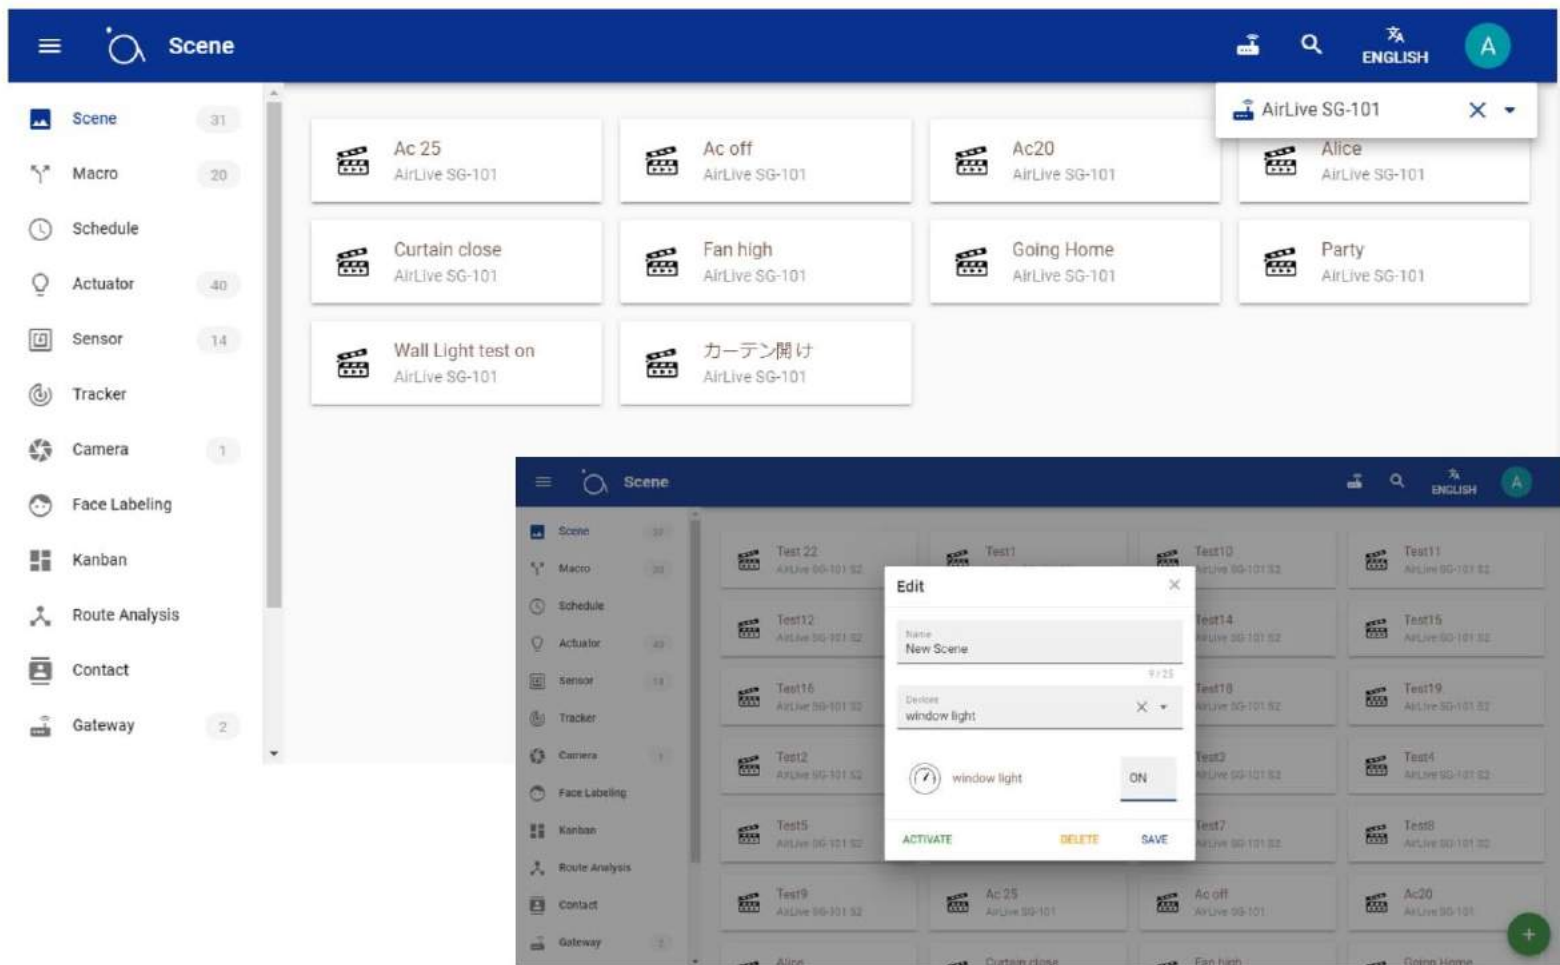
Scene

ENGLISH

A

AirLive SG-101

Scene 31

Macro 20

Schedule

Actuator 40

Sensor 14

Tracker

Camera 1

Face Labeling

Kanban

Route Analysis

Contact

Gateway 2

Ac 25
AirLive SG-101

Ac off
AirLive SG-101

Ac20
AirLive SG-101

Alice
AirLive SG-101

Curtain close
AirLive SG-101

Fan high
AirLive SG-101

Going Home
AirLive SG-101

Party
AirLive SG-101

Wall Light test on
AirLive SG-101

カーテン開け
AirLive SG-101

Scene

ENGLISH

A

Scene

Macro

Schedule

Actuator

Sensor

Tracker

Camera

Face Labeling

Kanban

Route Analysis

Contact

Gateway

Test 22
AirLive SG-101 S2

Test1

Test10
AirLive SG-101 S2

Test11
AirLive SG-101 S2

Test12
AirLive SG-101 S2

Test14
AirLive SG-101 S2

Test15
AirLive SG-101 S2

Test16
AirLive SG-101 S2

Test18
AirLive SG-101 S2

Test19
AirLive SG-101 S2

Test2
AirLive SG-101 S2

Test3
AirLive SG-101 S2

Test4
AirLive SG-101 S2

Test5
AirLive SG-101 S2

Test7
AirLive SG-101 S2

Test8
AirLive SG-101 S2

Test9
AirLive SG-101 S2

Ac 25
AirLive SG-101

Ac off
AirLive SG-101

Ac20
AirLive SG-101

Alice

Curtain close

Fan high

Going Home

Edit

Name
New Scene
9 / 25

Devices
window light

window light

ON

ACTIVATE

DELETE

SAVE